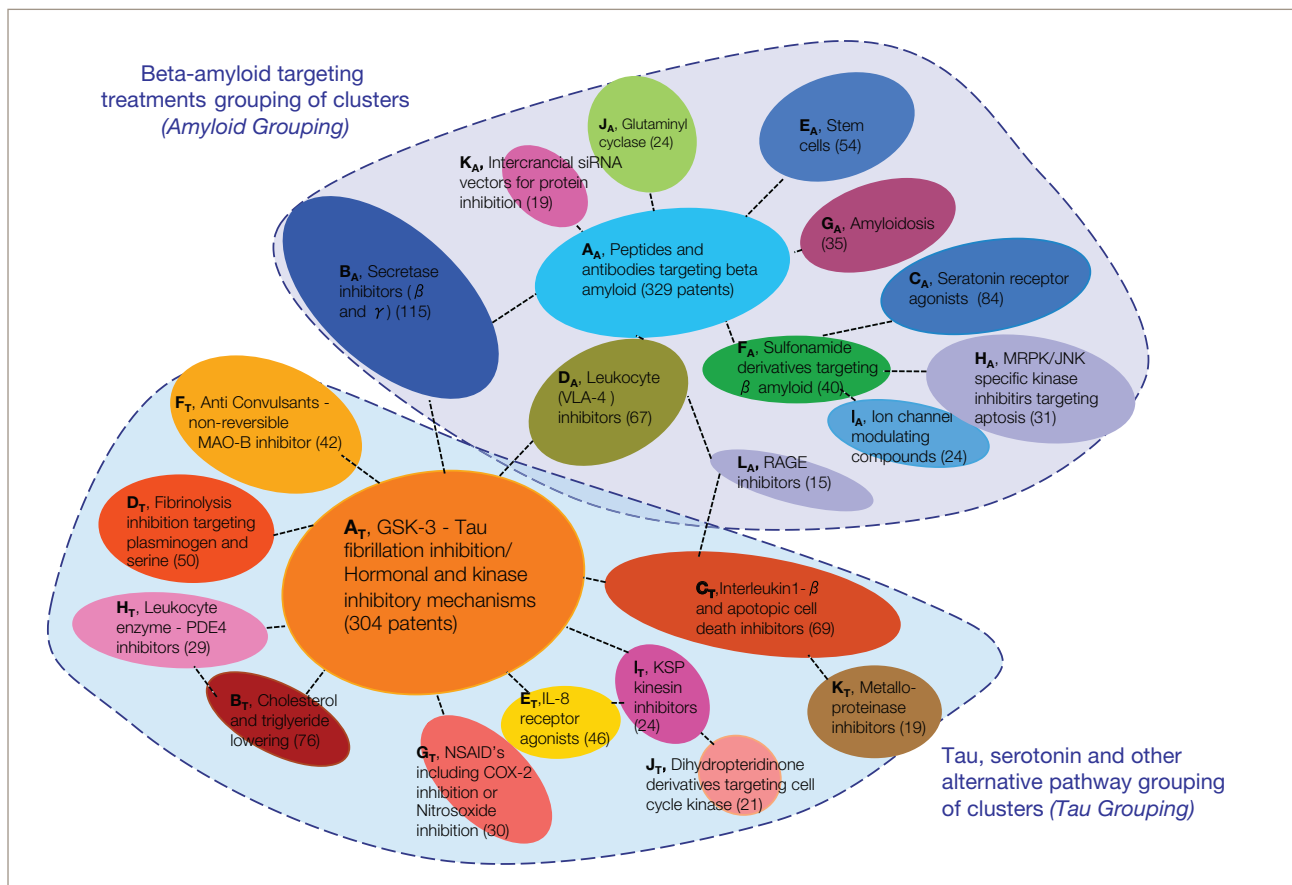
Beta-amyloid targeting treatments grouping of clusters *(Amyloid Grouping)*

$J_A$, Glutaminyl cyclase (24)

$E_A$, Stem cells (54)

$K_A$, Intercrancial siRNA vectors for protein inhibition (19)

$G_A$, Amyloidosis (35)

$B_A$, Secretase inhibitors ( $\beta$ and $\gamma$ ) (115)

$A_A$, Peptides and antibodies targeting beta amyloid (329 patents)

$C_A$, Seratonin receptor agonists (84)

$F_A$, Sulfonamide derivatives targeting $\beta$ amyloid (40)

$H_A$, MRPK/JNK specific kinase inhibitirs targeting aptosis (31)

$D_A$, Leukocyte (VLA-4 ) inhibitors (67)

$F_T$, Anti Convulsants - non-reversible MAO-B inhibitor (42)

$I_A$, Ion channel modulating compounds (24)

$L_A$, RAGE inhibitors (15)

$D_T$, Fibrinolysis inhibition targeting plasminogen and serine (50)

$A_T$, GSK-3 - Tau fibrillation inhibition/ Hormonal and kinase inhibitory mechanisms (304 patents)

$C_T$,Interleukin1- $\beta$ and apotopic cell death inhibitors (69)

$H_T$, Leukocyte enzyme - PDE4 inhibitors (29)

$I_T$, KSP kinesin inhibitors (24)

$K_T$, Metallo-proteinase inhibitors (19)

$B_T$, Cholesterol and triglyeride lowering (76)

$E_T$,IL-8 receptor agonists (46)

$G_T$, NSAID's including COX-2 inhibition or Nitrosoxide inhibition (30)

$J_T$, Dihydropteridinone derivatives targeting cell cycle kinase (21)

Tau, serotonin and other alternative pathway grouping of clusters *(Tau Grouping)*